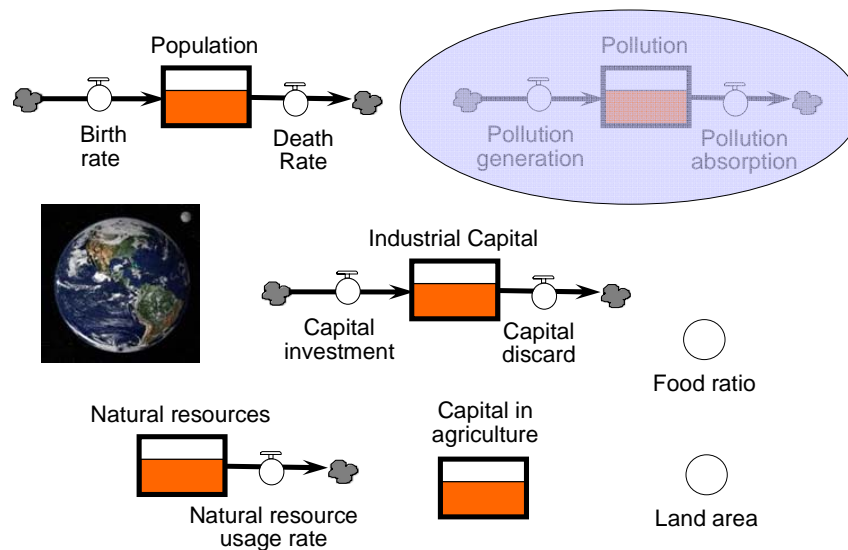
Population

Birth rate

Death Rate

Pollution

Pollution generation

Pollution absorption

Industrial Capital

Capital investment

Capital discard

Food ratio

Natural resources

Natural resource usage rate

Capital in agriculture

Land area